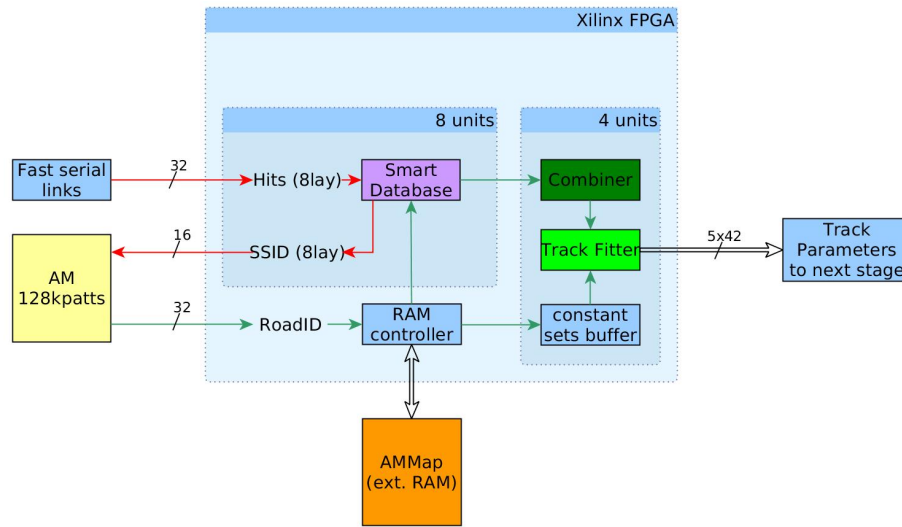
Xilinx FPGA

8 units

4 units

Fast serial links

32

Hits (8lay)

Smart Database

Combiner

AM 128kpatts

16

SSID (8lay)

Track Fitter

5x42

Track Parameters to next stage

32

RoadID

RAM controller

constant sets buffer

AMMap (ext. RAM)